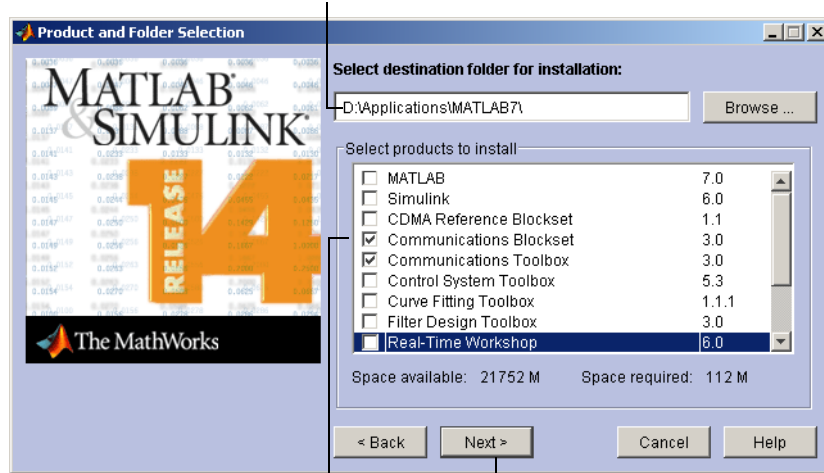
Product and Folder Selection

MATLAB & SIMULINK
RELEASE 14
The MathWorks

Select destination folder for installation:

D:\Applications\MATLAB7\

Browse ...

Select products to install

| | | |
|---|---|---|
| ☐ | MATLAB | 7.0 |
| ☐ | Simulink | 6.0 |
| ☐ | CDMA Reference Blockset | 1.1 |
| ☑ | Communications Blockset | 3.0 |
| ☑ | Communications Toolbox | 3.0 |
| ☐ | Control System Toolbox | 5.3 |
| ☐ | Curve Fitting Toolbox | 1.1.1 |
| ☐ | Filter Design Toolbox | 3.0 |
| ☐ | Real-Time Workshop | 6.0 |

Space available: 21752 M Space required: 112 M

< Back Next > Cancel Help